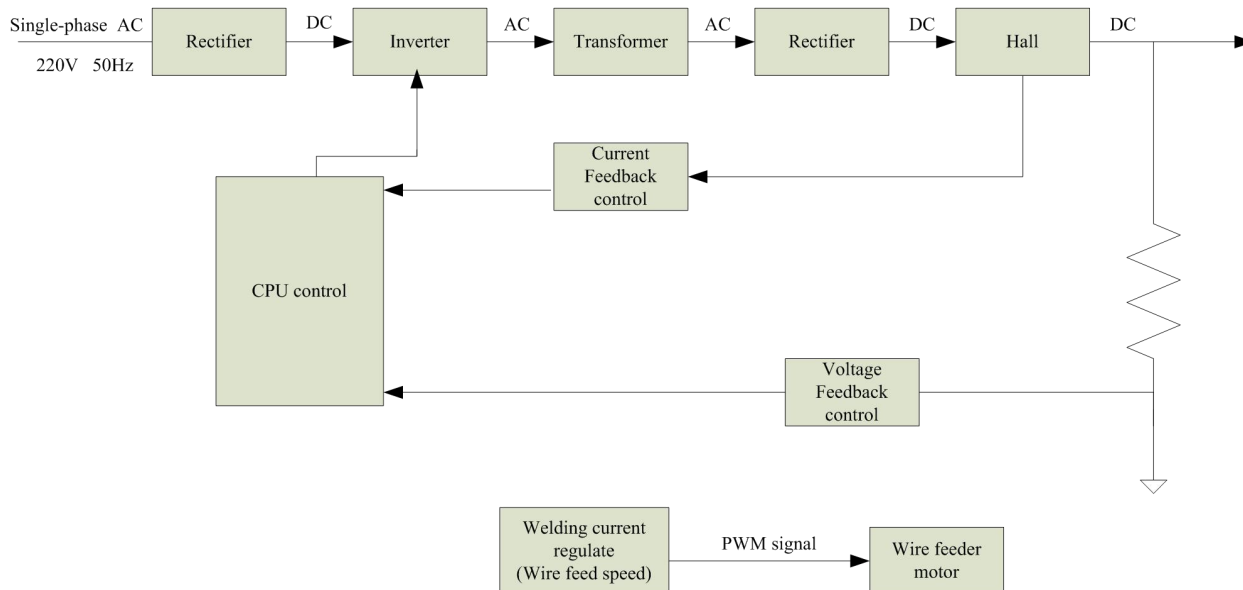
Single-phase AC
220V 50Hz

Rectifier

DC

Inverter

AC

Transformer

AC

Rectifier

DC

Hall

DC

Current Feedback control

CPU control

Voltage Feedback control

Welding current regulate (Wire feed speed)

PWM signal

Wire feeder motor